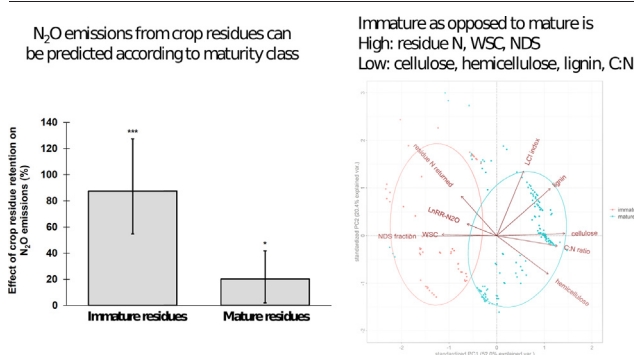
$N_2O$ emissions from crop residues can be predicted according to maturity class

Immature as opposed to mature is
High: residue N, WSC, NDS
Low: cellulose, hemicellulose, lignin, C:N

Effect of crop residue retention on $N_2O$ emissions (%)

140
120
100
80
60
40
20
0

***

*

Immature residues
Mature residues

standardized PC2 (25.6% explained var.)

standardized PC1 (52.9% explained var.)

residue N returned
LCI index
lignin
LnRR-N2O
cellulose
NDS fraction
WSC
C:N ratio
hemicellulose

immature
mature

-2
-1
0
1
2